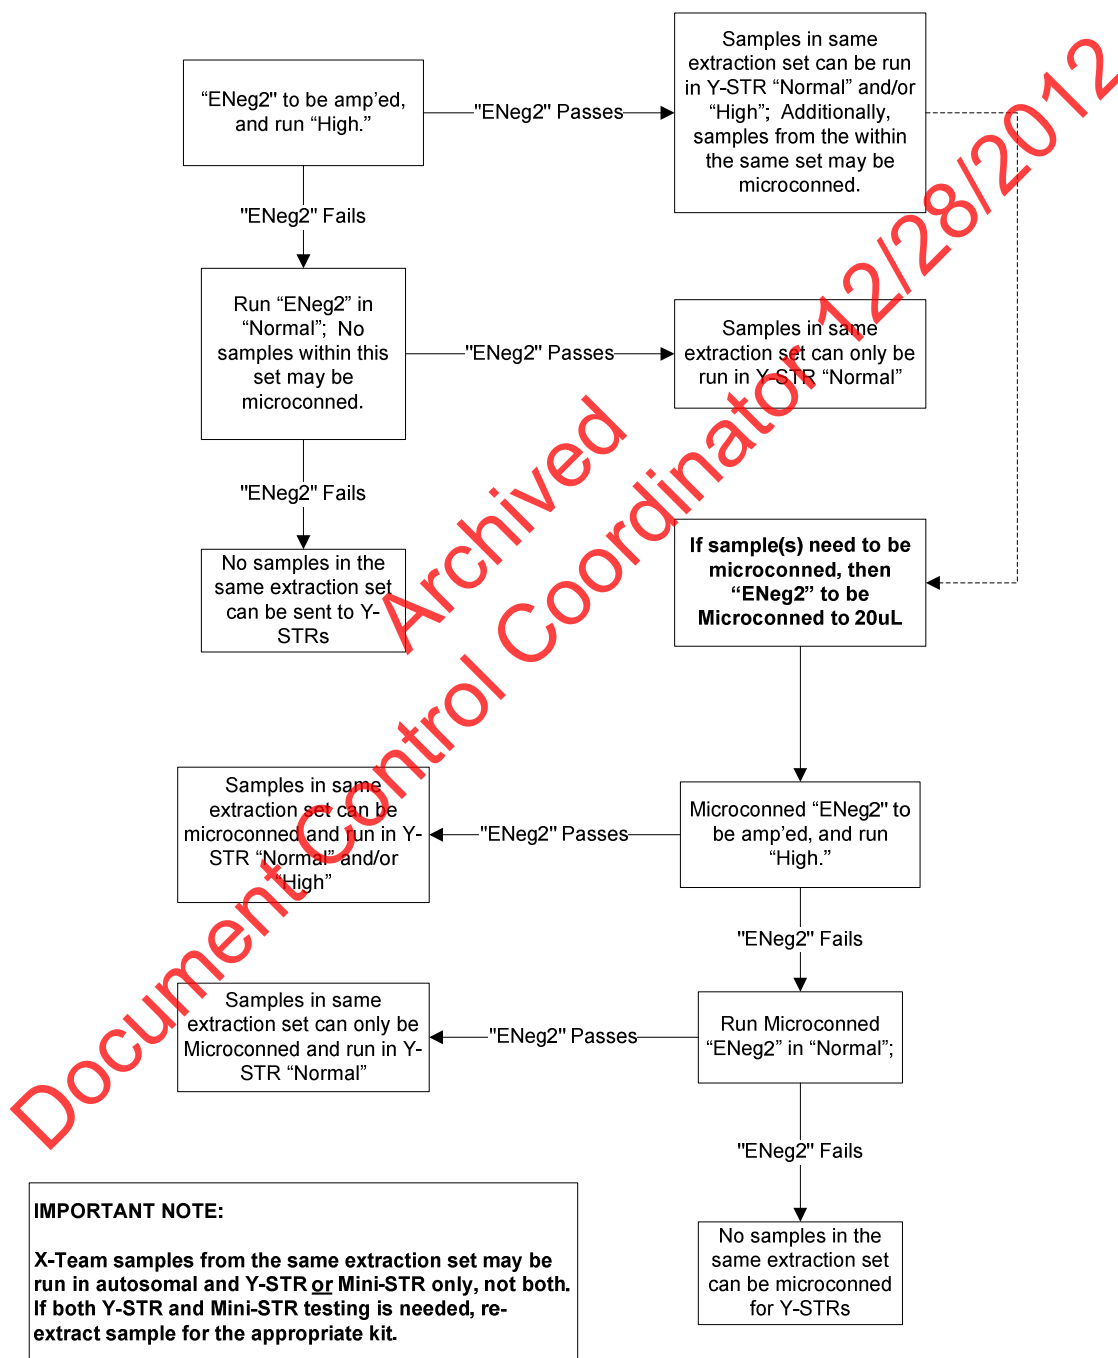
“ENeg2” to be amp’ed, and run “High.”

"ENeg2" Passes

Samples in same extraction set can be run in Y-STR “Normal” and/or “High”; Additionally, samples from the within the same set may be microconned.

"ENeg2" Fails

Run “ENeg2” in “Normal”; No samples within this set may be microconned.

"ENeg2" Passes

Samples in same extraction set can only be run in Y-STR “Normal”

"ENeg2" Fails

No samples in the same extraction set can be sent to Y-STRs

**If sample(s) need to be microconned, then “ENeg2” to be Microconned to 20uL**

Samples in same extraction set can be microconned and run in Y-STR “Normal” and/or “High”

"ENeg2" Passes

Microconned “ENeg2” to be amp’ed, and run “High.”

"ENeg2" Fails

Samples in same extraction set can only be Microconned and run in Y-STR “Normal”

"ENeg2" Passes

Run Microconned “ENeg2” in “Normal”;

"ENeg2" Fails

No samples in the same extraction set can be microconned for Y-STRs

**IMPORTANT NOTE:**

**X-Team samples from the same extraction set may be run in autosomal and Y-STR or Mini-STR only, not both. If both Y-STR and Mini-STR testing is needed, re-extract sample for the appropriate kit.**

Archived
Document Control Coordinator 12/28/2012